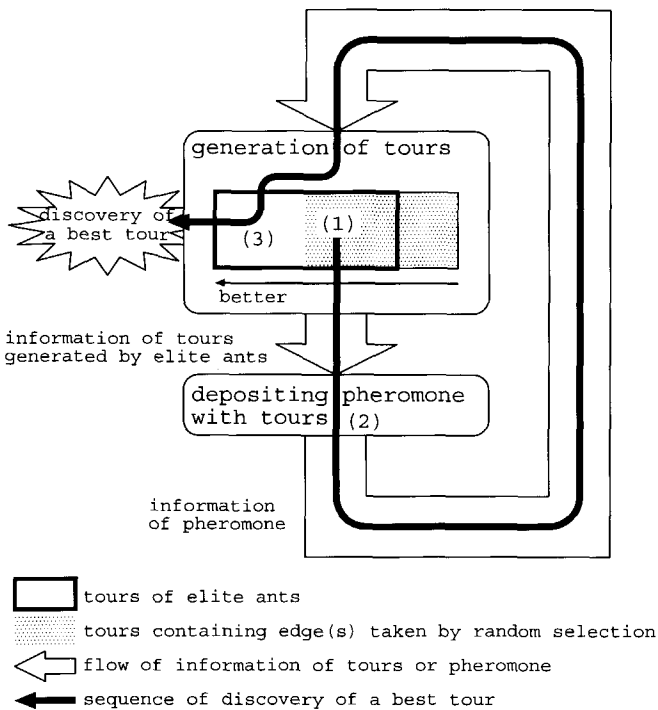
generation of tours

discovery of a best tour

(3)

(1)

better

information of tours generated by elite ants

depositing pheromone with tours

(2)

information of pheromone

tours of elite ants

tours containing edge(s) taken by random selection

flow of information of tours or pheromone

sequence of discovery of a best tour